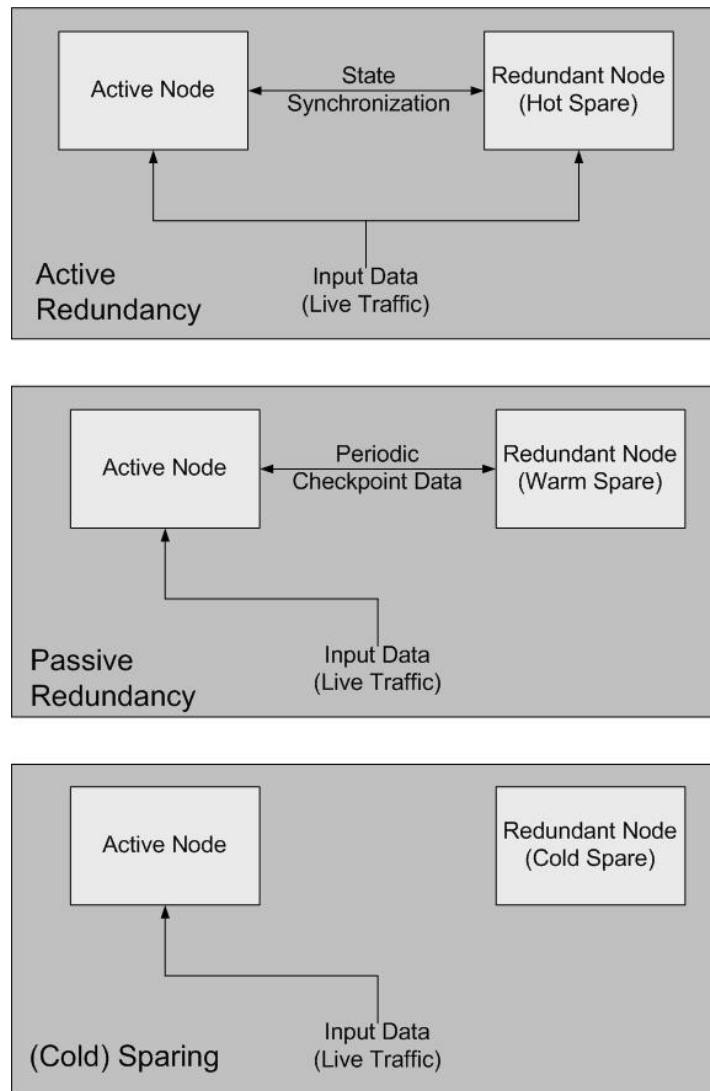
Active Node

State Synchronization

Redundant Node (Hot Spare)

Active Redundancy

Input Data (Live Traffic)

Active Node

Periodic Checkpoint Data

Redundant Node (Warm Spare)

Passive Redundancy

Input Data (Live Traffic)

Active Node

Redundant Node (Cold Spare)

(Cold) Sparing

Input Data (Live Traffic)